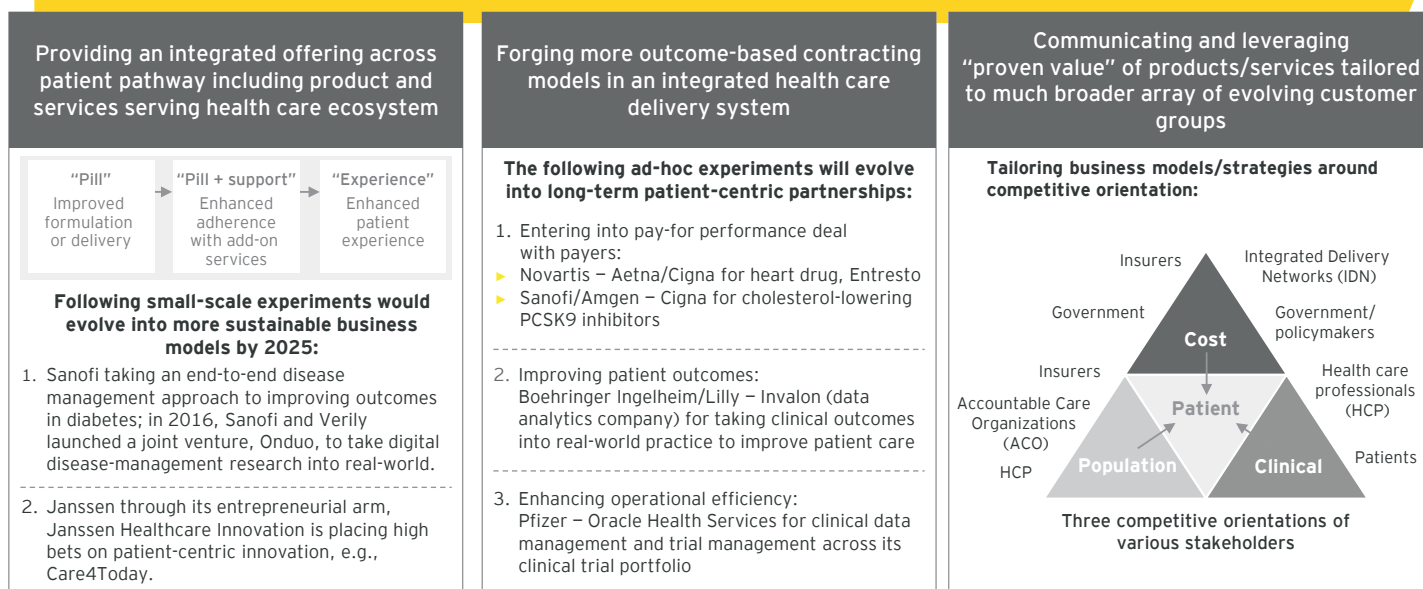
Providing an integrated offering across patient pathway including product and services serving health care ecosystem

"Pill"
Improved formulation or delivery

"Pill + support"
Enhanced adherence with add-on services

"Experience"
Enhanced patient experience

Following small-scale experiments would evolve into more sustainable business models by 2025:

1. Sanofi taking an end-to-end disease management approach to improving outcomes in diabetes; in 2016, Sanofi and Verily launched a joint venture, Onduo, to take digital disease-management research into real-world.

2. Janssen through its entrepreneurial arm, Janssen Healthcare Innovation is placing high bets on patient-centric innovation, e.g., Care4Today.

Forging more outcome-based contracting models in an integrated health care delivery system

The following ad-hoc experiments will evolve into long-term patient-centric partnerships:

1. Entering into pay-for performance deal with payers:
► Novartis — Aetna/Cigna for heart drug, Entresto
► Sanofi/Amgen — Cigna for cholesterol-lowering PCSK9 inhibitors

2. Improving patient outcomes:
Boehringer Ingelheim/Lilly — Invalon (data analytics company) for taking clinical outcomes into real-world practice to improve patient care

3. Enhancing operational efficiency:
Pfizer — Oracle Health Services for clinical data management and trial management across its clinical trial portfolio

Communicating and leveraging "proven value" of products/services tailored to much broader array of evolving customer groups

Tailoring business models/strategies around competitive orientation:

Insurers
Integrated Delivery Networks (IDN)
Government
Government/ policymakers
Cost
Insurers
Health care professionals (HCP)
Accountable Care Organizations (ACO)
Patient
HCP
Population
Clinical
Patients

Three competitive orientations of various stakeholders